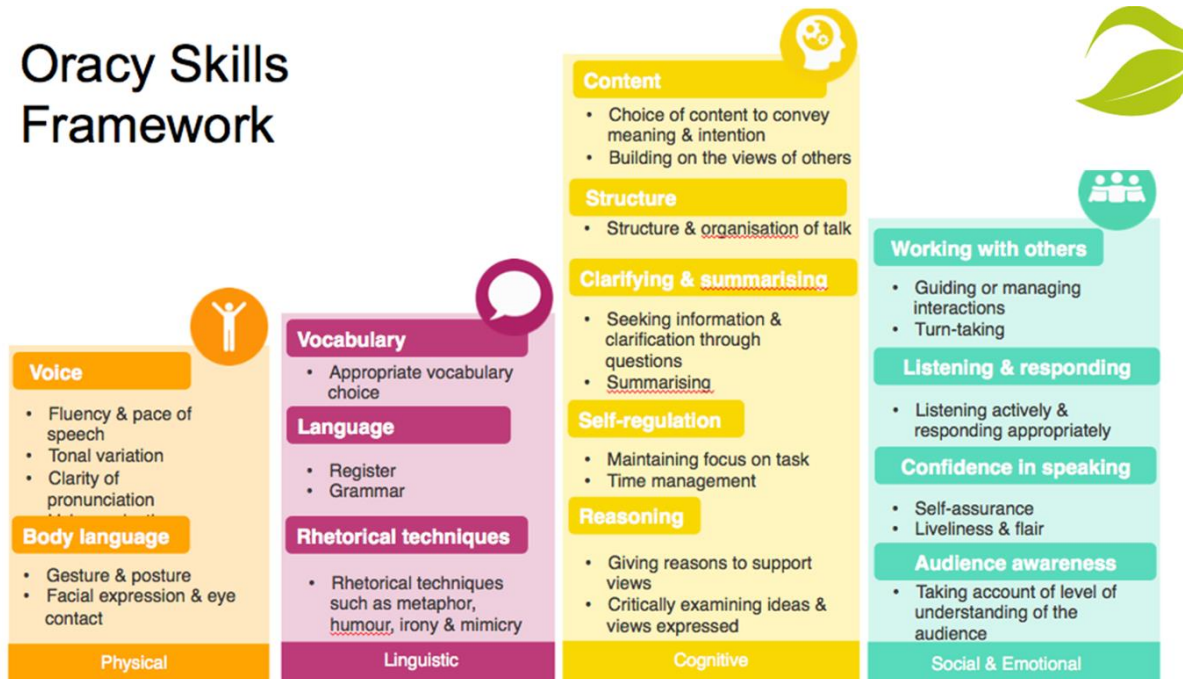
Oracy Skills Framework

Voice

- Fluency & pace of speech
- Tonal variation
- Clarity of pronunciation
- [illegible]

Body language

- Gesture & posture
- Facial expression & eye contact

Physical

Vocabulary

- Appropriate vocabulary choice

Language

- Register
- Grammar

Rhetorical techniques

- Rhetorical techniques such as metaphor, humour, irony & mimicry

Linguistic

Content

- Choice of content to convey meaning & intention
- Building on the views of others

Structure

- Structure & organisation of talk

Clarifying & summarising

- Seeking information & clarification through questions
- Summarising

Self-regulation

- Maintaining focus on task
- Time management

Reasoning

- Giving reasons to support views
- Critically examining ideas & views expressed

Cognitive

Working with others

- Guiding or managing interactions
- Turn-taking

Listening & responding

- Listening actively & responding appropriately

Confidence in speaking

- Self-assurance
- Liveliness & flair

Audience awareness

- Taking account of level of understanding of the audience

Social & Emotional